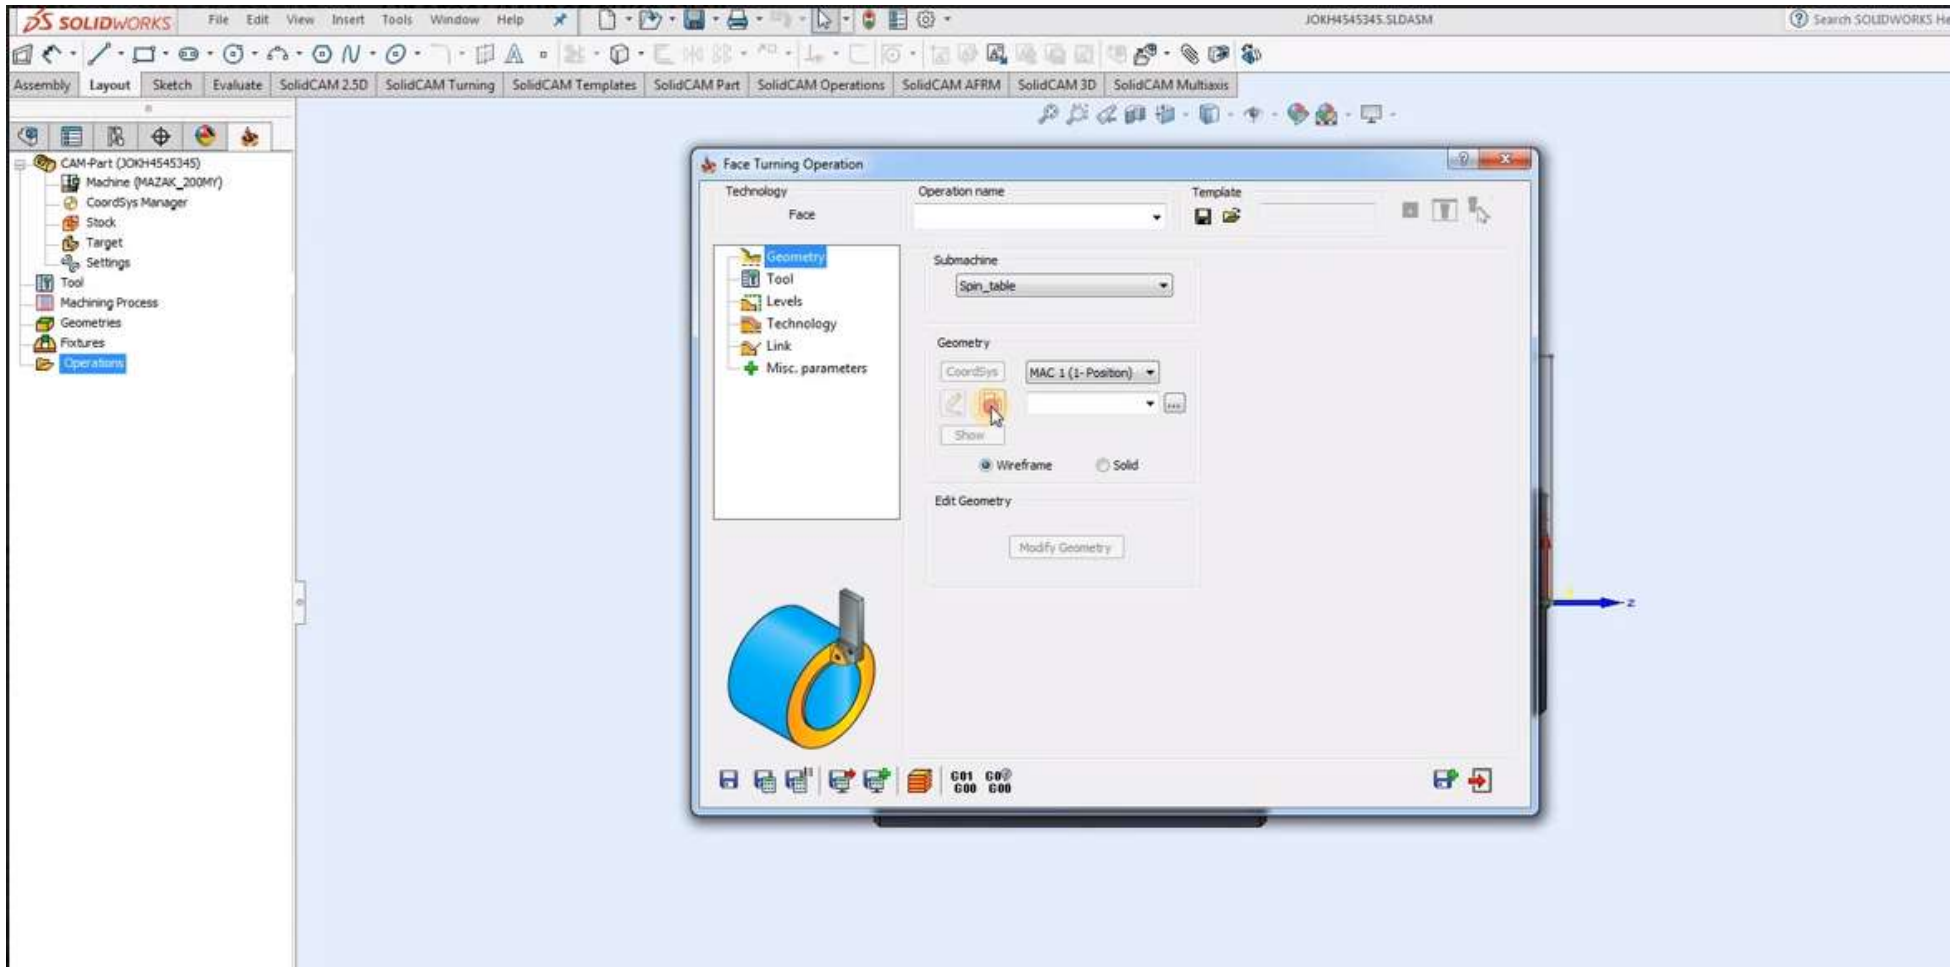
SOLIDWORKS File Edit View Insert Tools Window Help

JOKH4545345.SLDASM

Search SOLIDWORKS He

Assembly Layout Sketch Evaluate SolidCAM 2.5D SolidCAM Turning SolidCAM Templates SolidCAM Part SolidCAM Operations SolidCAM AFRM SolidCAM 3D SolidCAM Multiaxis

CAM-Part (JOKH4545345)
Machine (MAZAK_200MY)
CoordSys Manager
Stock
Target
Settings
Tool
Machining Process
Geometries
Fixtures
Operations

Face Turning Operation

Technology
Face

Operation name

Template

Geometry
Tool
Levels
Technology
Link
Misc. parameters

Submachine
Spin_table

Geometry
CoordSys
MAC 1 (1- Position)
Show
Wireframe
Solid

Edit Geometry
Modify Geometry

G01 G00 G01 G00

z